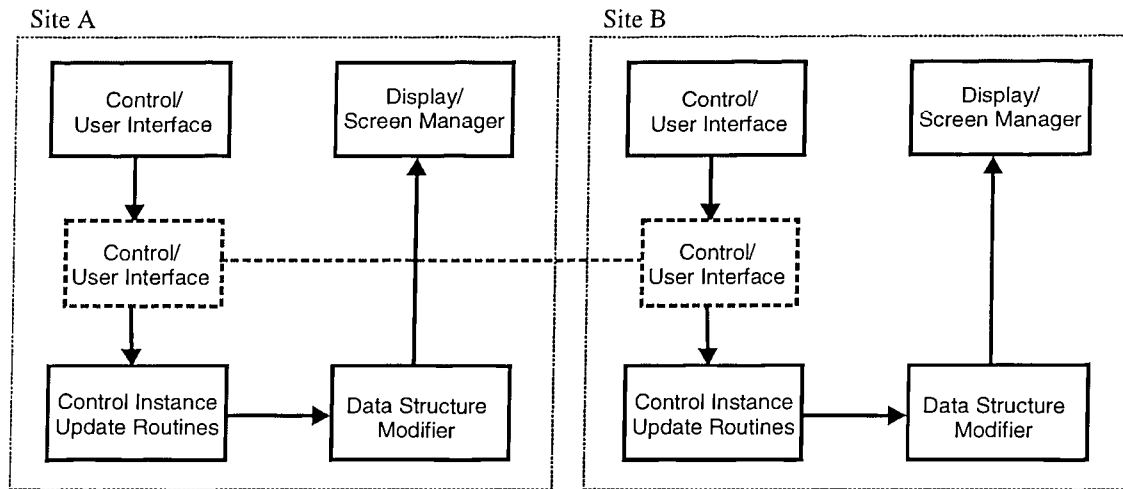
Site A

Control/ User Interface

Display/ Screen Manager

Control/ User Interface

Control Instance Update Routines

Data Structure Modifier

Site B

Control/ User Interface

Display/ Screen Manager

Control/ User Interface

Control Instance Update Routines

Data Structure Modifier